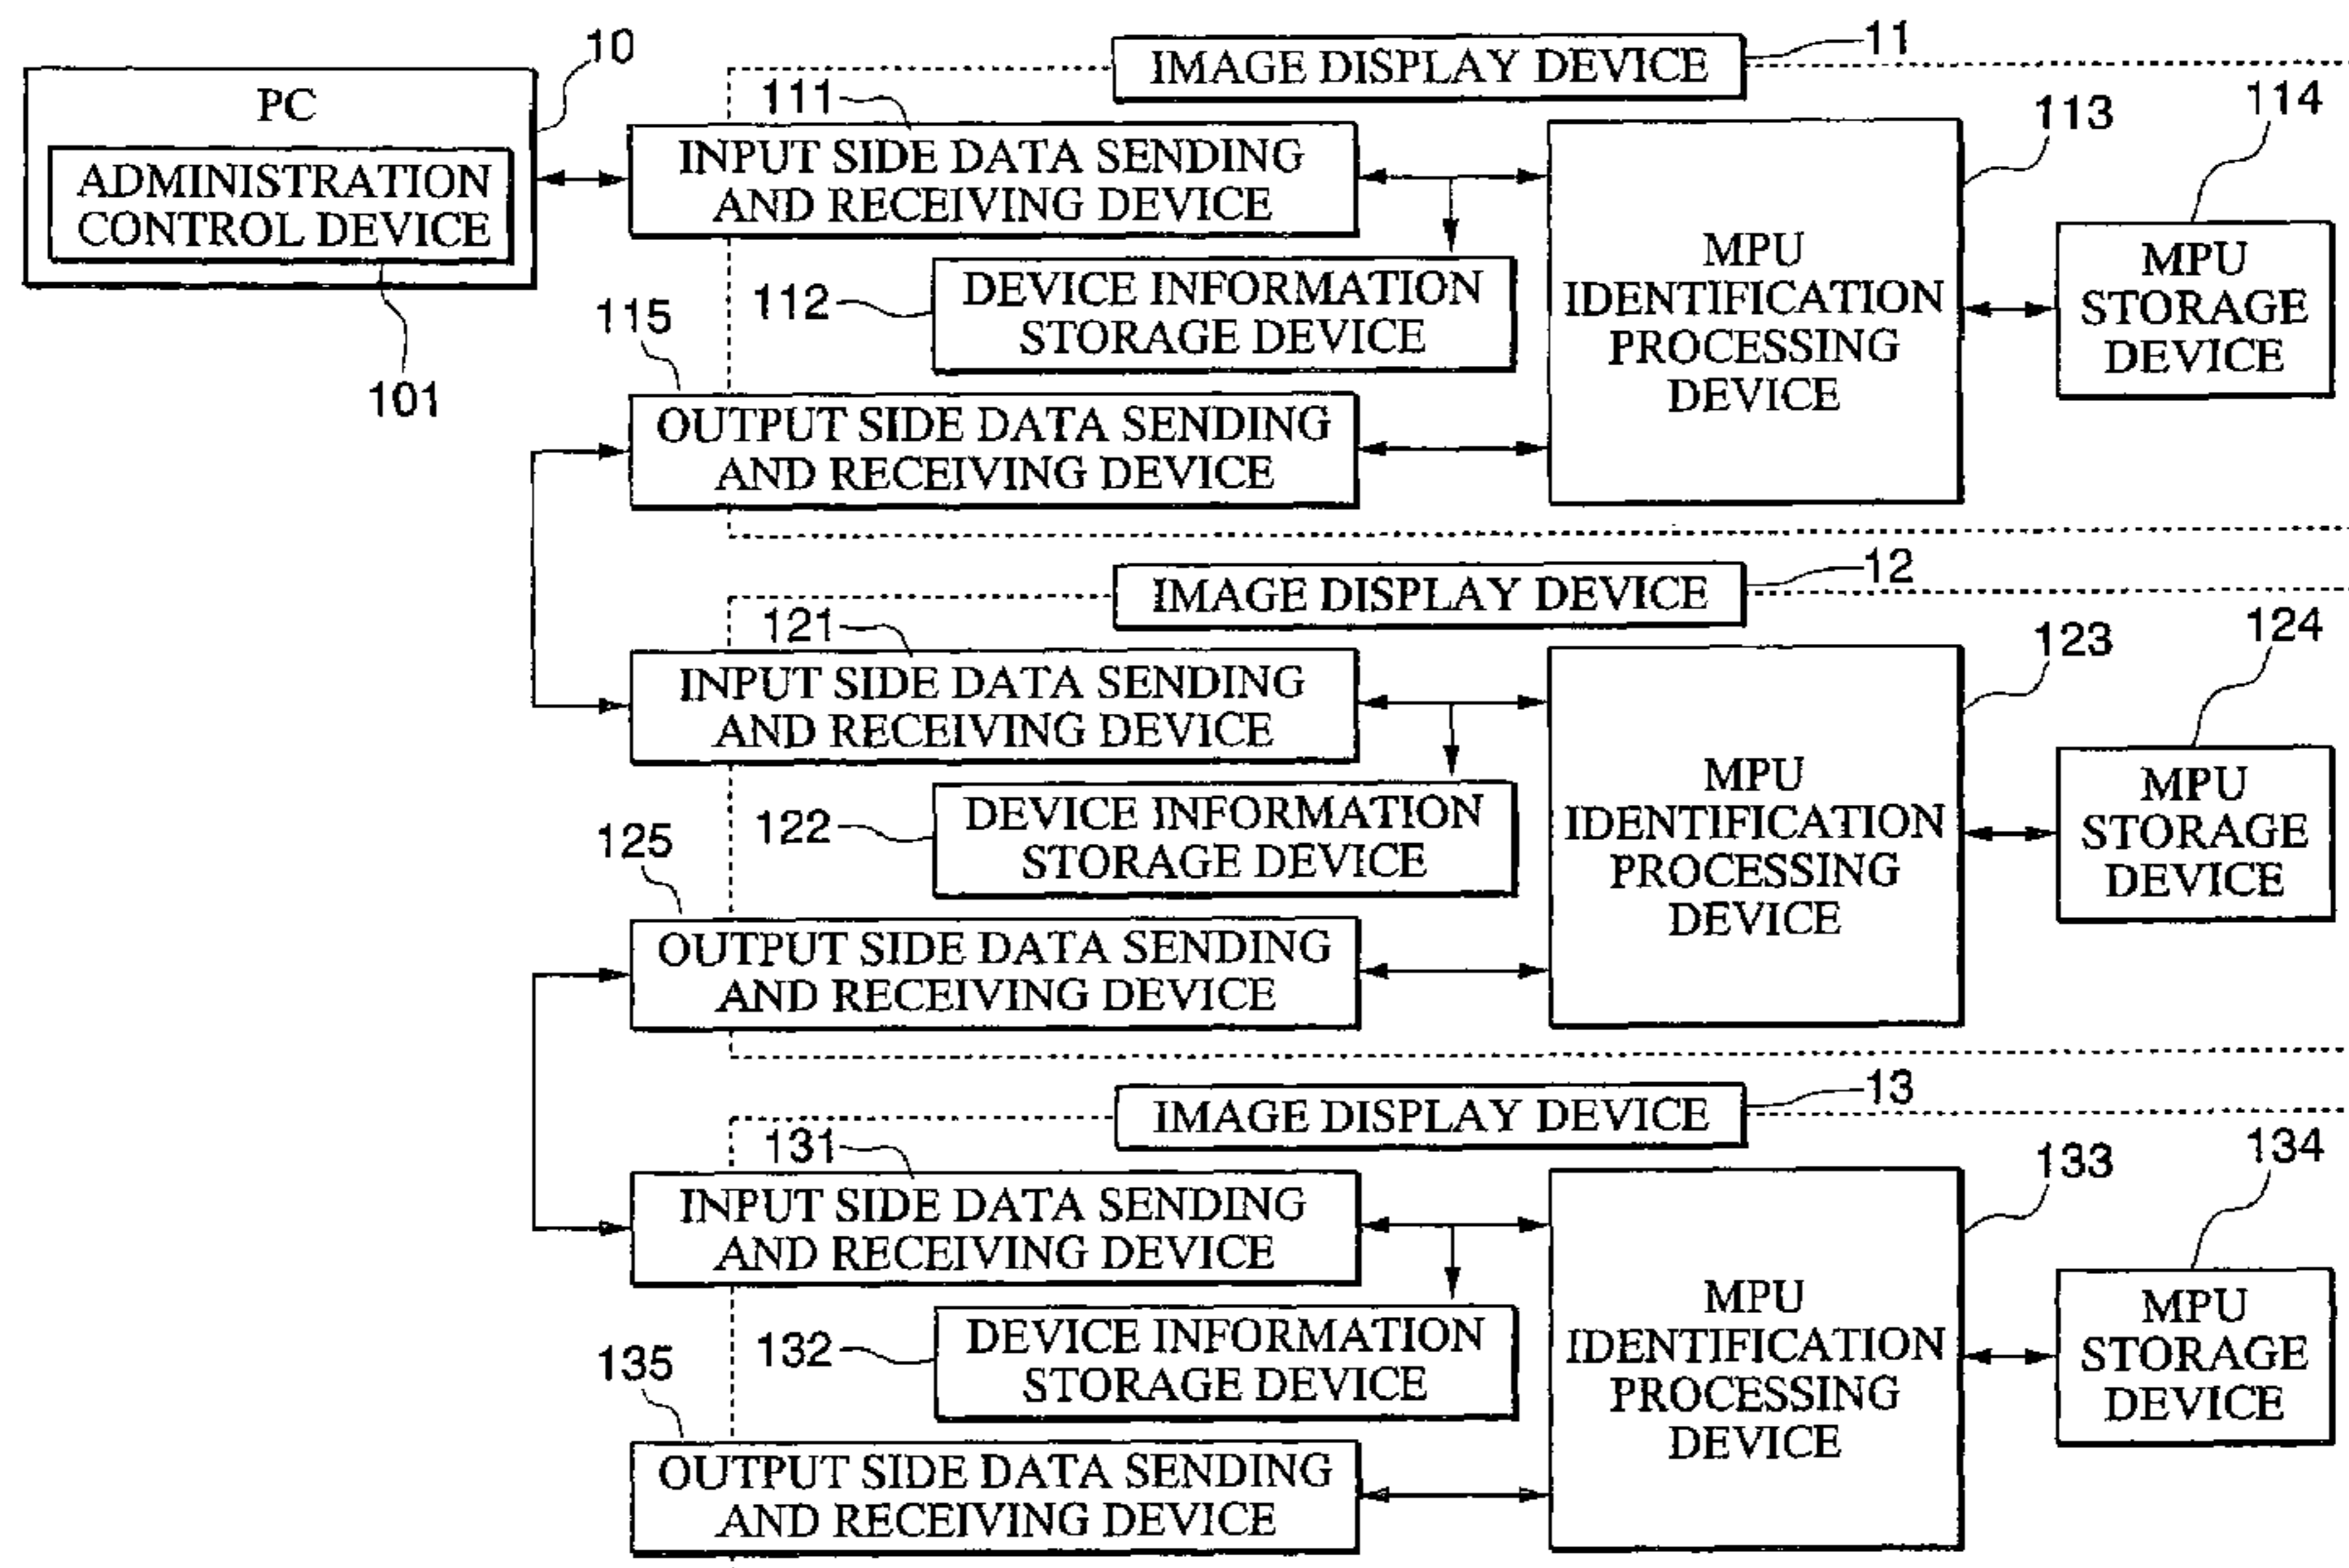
10
PC
ADMINISTRATION CONTROL DEVICE
101

IMAGE DISPLAY DEVICE 11
111
INPUT SIDE DATA SENDING AND RECEIVING DEVICE
112
DEVICE INFORMATION STORAGE DEVICE
115
OUTPUT SIDE DATA SENDING AND RECEIVING DEVICE
113
MPU IDENTIFICATION PROCESSING DEVICE
114
MPU STORAGE DEVICE

IMAGE DISPLAY DEVICE 12
121
INPUT SIDE DATA SENDING AND RECEIVING DEVICE
122
DEVICE INFORMATION STORAGE DEVICE
125
OUTPUT SIDE DATA SENDING AND RECEIVING DEVICE
123
MPU IDENTIFICATION PROCESSING DEVICE
124
MPU STORAGE DEVICE

IMAGE DISPLAY DEVICE 13
131
INPUT SIDE DATA SENDING AND RECEIVING DEVICE
132
DEVICE INFORMATION STORAGE DEVICE
135
OUTPUT SIDE DATA SENDING AND RECEIVING DEVICE
133
MPU IDENTIFICATION PROCESSING DEVICE
134
MPU STORAGE DEVICE